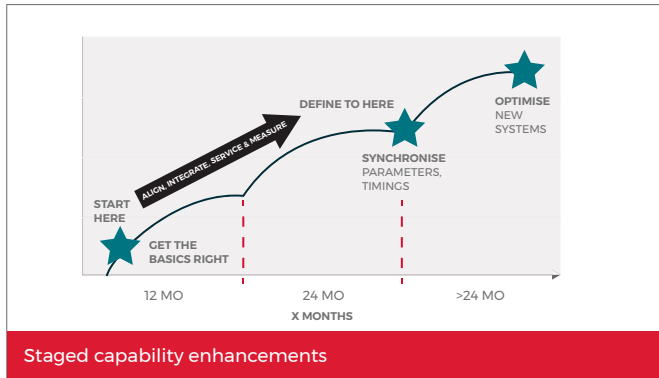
START HERE

GET THE BASICS RIGHT

ALIGN, INTEGRATE, SERVICE & MEASURE

DEFINE TO HERE

SYNCHRONISE PARAMETERS, TIMINGS

OPTIMISE NEW SYSTEMS

12 MO

24 MO

>24 MO

X MONTHS

Staged capability enhancements